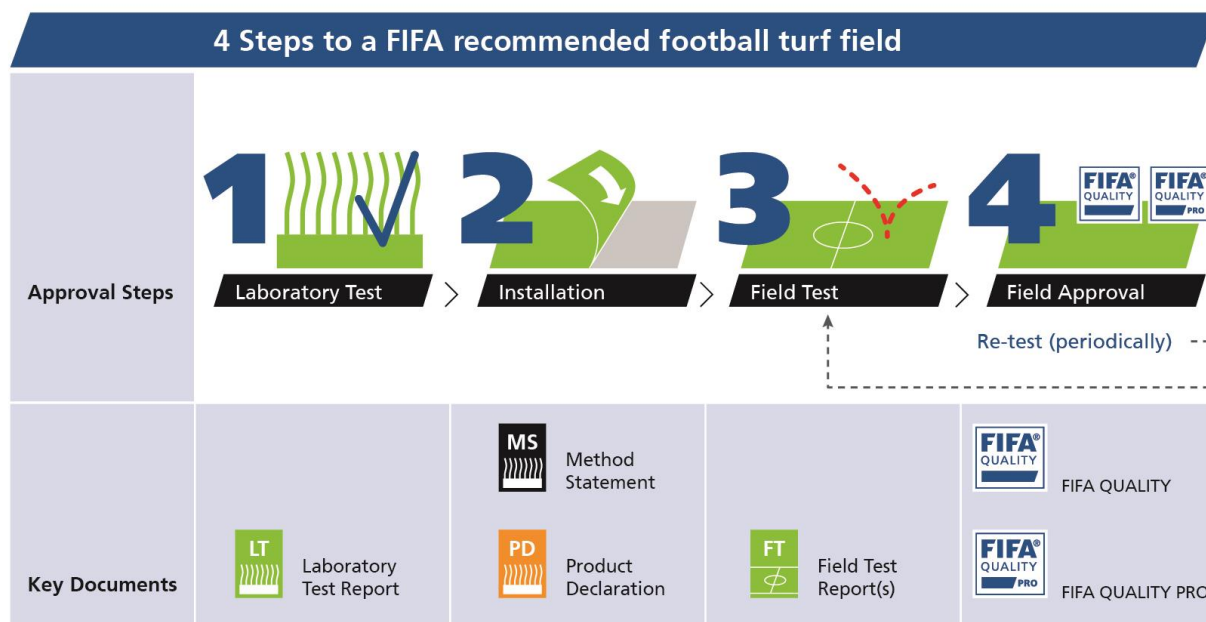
4 Steps to a FIFA recommended football turf field

Approval Steps

1 Laboratory Test

2 Installation

3 Field Test

4 FIFA® QUALITY FIFA® QUALITY PRO Field Approval

Re-test (periodically)

Key Documents

LT Laboratory Test Report

MS Method Statement

PD Product Declaration

FT Field Test Report(s)

FIFA® QUALITY FIFA QUALITY

FIFA® QUALITY PRO FIFA QUALITY PRO